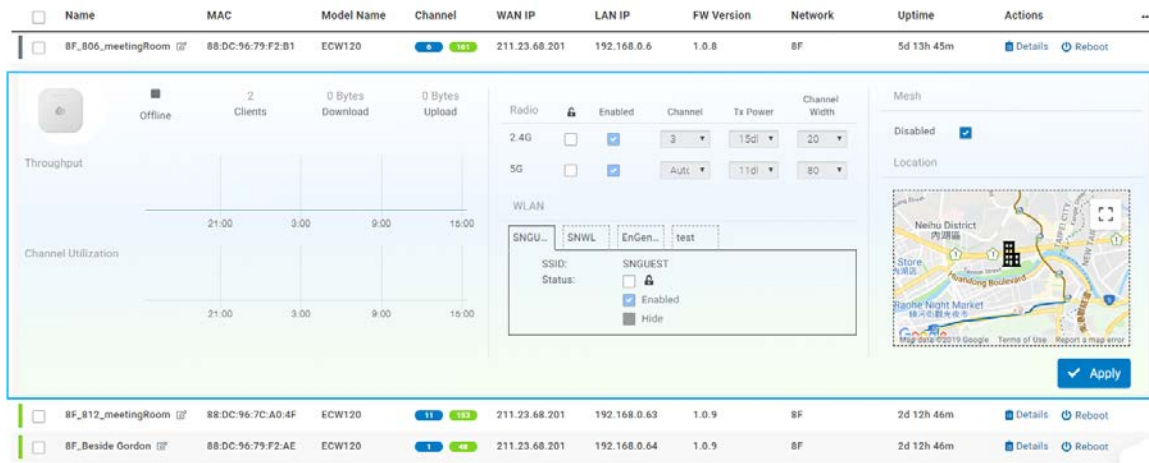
| | Name | MAC | Model Name | Channel | WAN IP | LAN IP | FW Version | Network | Uptime | Actions |
|---|---|---|---|---|---|---|---|---|---|---|
| | 8F_806_meetingRoom | 88:DC:96:79:F2:B1 | ECW120 | 6 161 | 211.23.68.201 | 192.168.0.6 | 1.0.8 | 8F | 5d 13h 45m | Details Reboot |

Offline

2
Clients

0 Bytes
Download

0 Bytes
Upload

Throughput

21:00 3:00 9:00 15:00

Channel Utilization

21:00 3:00 9:00 15:00

| Radio | | Enabled | Channel | Tx Power | Channel Width |
|---|---|---|---|---|---|
| 2.4G | | | 3 | 15dl | 20 |
| 5G | | | Autc | 11dl | 80 |

WLAN

SNGU... SNWL EnGen... test

SSID: SNGUEST
Status:
Enabled
Hide

Mesh

Disabled

Location

Neihu District
內湖區
Store
內湖店
Rueiguang Road
Chenggong Road
Neihu Night Market
Map data ©2019 Google Terms of Use Report a map error

Apply

| | Name | MAC | Model Name | Channel | WAN IP | LAN IP | FW Version | Network | Uptime | Actions |
|---|---|---|---|---|---|---|---|---|---|---|
| | 8F_812_meetingRoom | 88:DC:96:7C:A0:4F | ECW120 | 11 153 | 211.23.68.201 | 192.168.0.63 | 1.0.9 | 8F | 2d 12h 46m | Details Reboot |
| | 8F_Beside Gordon | 88:DC:96:79:F2:AE | ECW120 | 1 48 | 211.23.68.201 | 192.168.0.64 | 1.0.9 | 8F | 2d 12h 46m | Details Reboot |